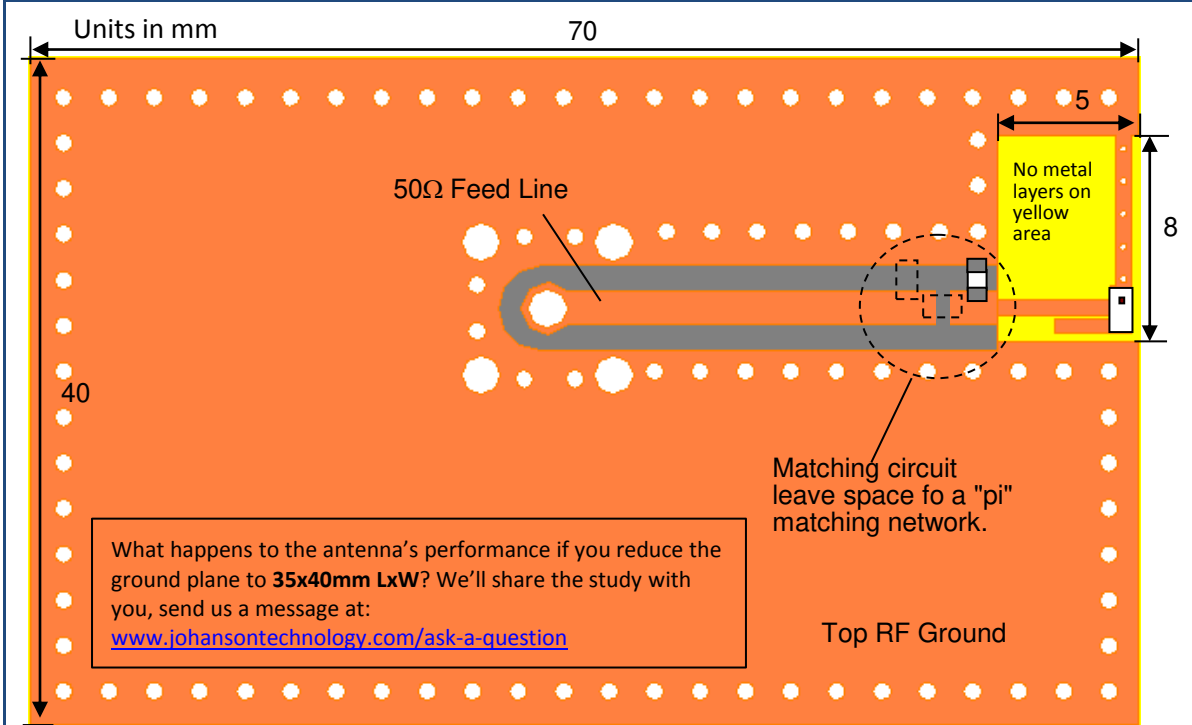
Units in mm

70

5

No metal layers on yellow area

8

50Ω Feed Line

40

Matching circuit leave space fo a "pi" matching network.

What happens to the antenna's performance if you reduce the ground plane to **35x40mm LxW**? We'll share the study with you, send us a message at:
www.johansontechnology.com/ask-a-question

Top RF Ground